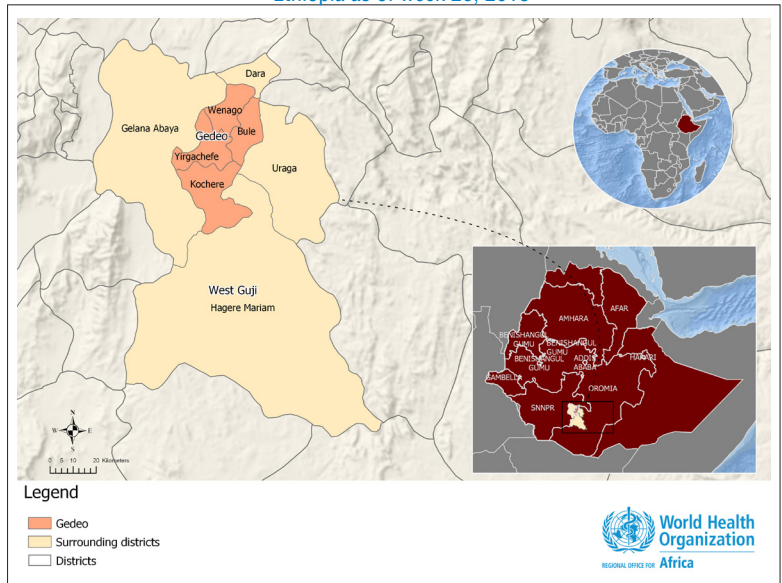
Ethiopia as of week 20, 2018

Dara
Wenago
Gelana Abaya
Gedeo
Bule
Yirgachefe
Uraga
Kochere
West Guji
Hagere Mariam

N
W
E
S
0 5 10 20 Kilometers

AMHARA
AFAR
BENISHANGIL GUMU
BENISHANGUL GUMU
BENISHANGUL GUMU
ADDIS ABABA
HARARI
GAMBELLA
OROMIA
SNNPR

Legend
Gedeo
Surrounding districts
Districts

World Health Organization
REGIONAL OFFICE FOR Africa